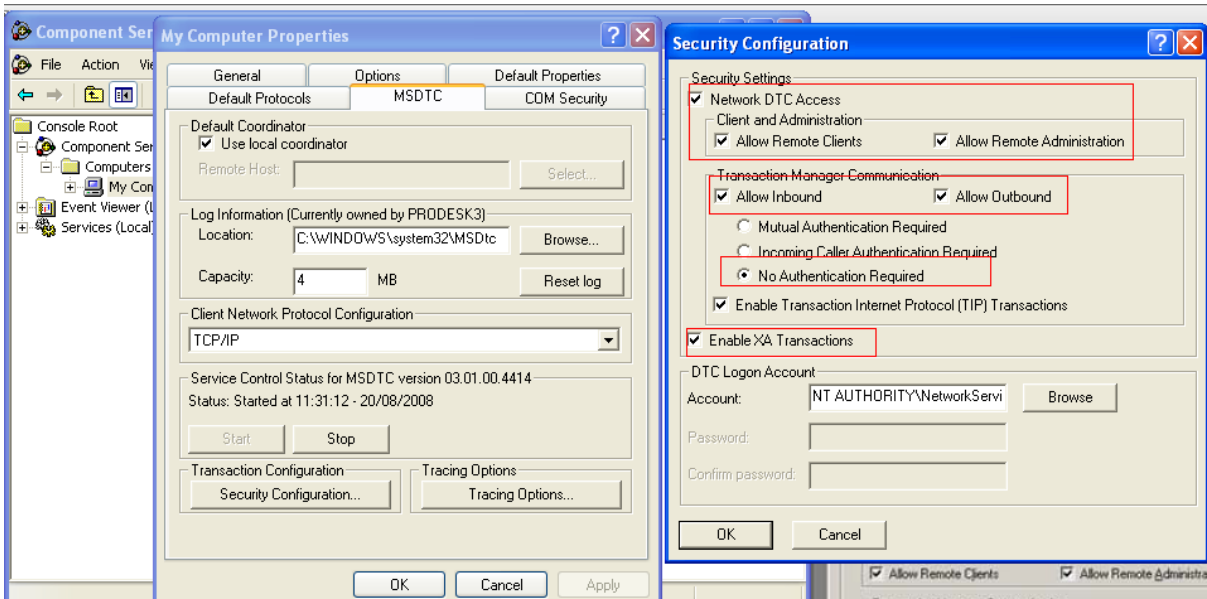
Component Ser
File Action Vie
Console Root
Component Ser
Computers
My Con
Event Viewer (L
Services (Local)

My Computer Properties
?
General
Options
Default Properties
Default Protocols
MSDTC
COM Security
Default Coordinator
Use local coordinator
Remote Host:
Select...
Log Information (Currently owned by PRODESK3)
Location:
C:\WINDOWS\system32\MSDtc
Browse...
Capacity:
4
MB
Reset log
Client Network Protocol Configuration
TCP/IP
Service Control Status for MSDTC version 03.01.00.4414
Status: Started at 11:31:12 - 20/08/2008
Start
Stop
Transaction Configuration
Security Configuration...
Tracing Options
Tracing Options...
OK
Cancel
Apply

Security Configuration
?
Security Settings
Network DTC Access
Client and Administration
Allow Remote Clients
Allow Remote Administration
Transaction Manager Communication
Allow Inbound
Allow Outbound
Mutual Authentication Required
Incoming Caller Authentication Required
No Authentication Required
Enable Transaction Internet Protocol (TIP) Transactions
Enable XA Transactions
DTC Logon Account
Account:
NT AUTHORITY\NetworkServi
Browse
Password:
Confirm password:
OK
Cancel

Allow Remote Clients
Allow Remote Administra